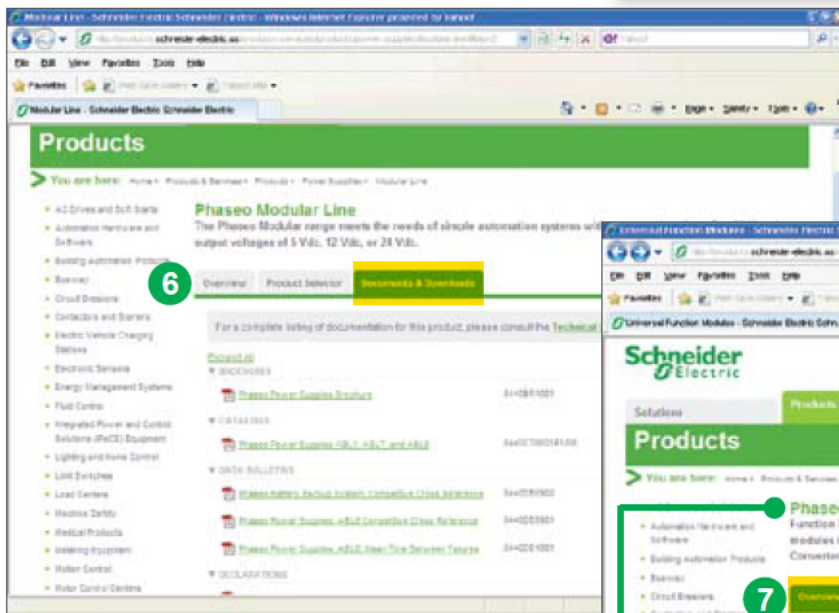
Modular Line - Schneider Electric Schneider Electric - Windows Internet Explorer provided by Yahoo!

schneider-electric.us

File Edit View Favorites Tools Help

Favorites

Modular Line - Schneider Electric Schneider Electric

Page Safety Tools

Products

You are here: Home > Products & Services > Products > Power Supplies > Modular Line

AC Drives and Soft Starts
Automation Hardware and Software
Building Automation Products
Busway
Circuit Breakers
Contactors and Starters
Electric Vehicle Charging Stations
Electronic Sensors
Energy Management Systems
Fluid Control
Integrated Power and Control Solutions (IPaCS) Equipment
Lighting and Home Control
Limit Switches
Load Centers
Machine Safety
Medical Products
Metering Equipment
Motor Control
Motor Control Centers

Phaseo Modular Line

The Phaseo Modular range meets the needs of simple automation systems wi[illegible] output voltages of 5 Vdc, 12 Vdc, or 24 Vdc.

6

Overview | Product Selector | Documents & Downloads

For a complete listing of documentation for this product, please consult the Technical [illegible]

Expand all

BROCHURES
Phaseo Power Supplies Brochure

CATALOGS
Phaseo Power Supplies ABL7, ABL7 and ABL8

DATA BULLETINS
Phaseo Battery Backup System Competitive Cross Reference
Phaseo Power Supplies ABL8 Competitive Cross Reference
Phaseo Power Supplies ABL8 Mean Time Between Failures

DECLARATIONS

Universal Function Modules - Schneider Electric

schneider-electric.us

File Edit View Favorites Tools Help

Favorites

Universal Function Modules - Schneider Electric Schn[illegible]

Schneider Electric

Solutions | Products

Products

You are here: Home > Products & Services

Automation Hardware and Software
Building Automation Products
Busway
Circuit Breakers

Phaseo
Function
modules
Converter

7

Overview